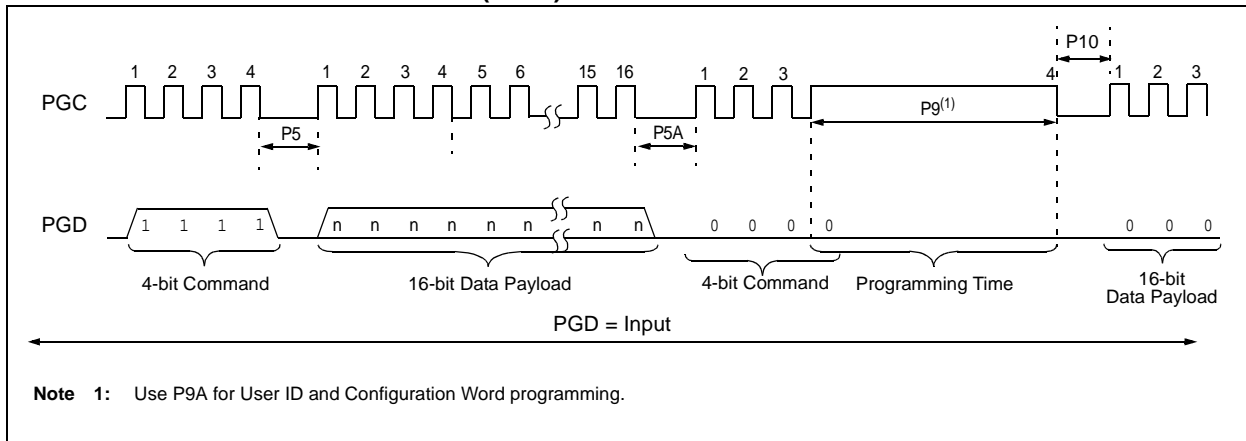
P10

1 2 3 4 1 2 3 4 5 6 15 16 1 2 3 4 1 2 3

PGC

P5

P5A

P9$^{(1)}$

PGD

1 1 1 1

n n n n n n n n

0 0 0 0

0 0 0

4-bit Command

16-bit Data Payload

4-bit Command

Programming Time

16-bit Data Payload

PGD = Input

**Note 1:** Use P9A for User ID and Configuration Word programming.